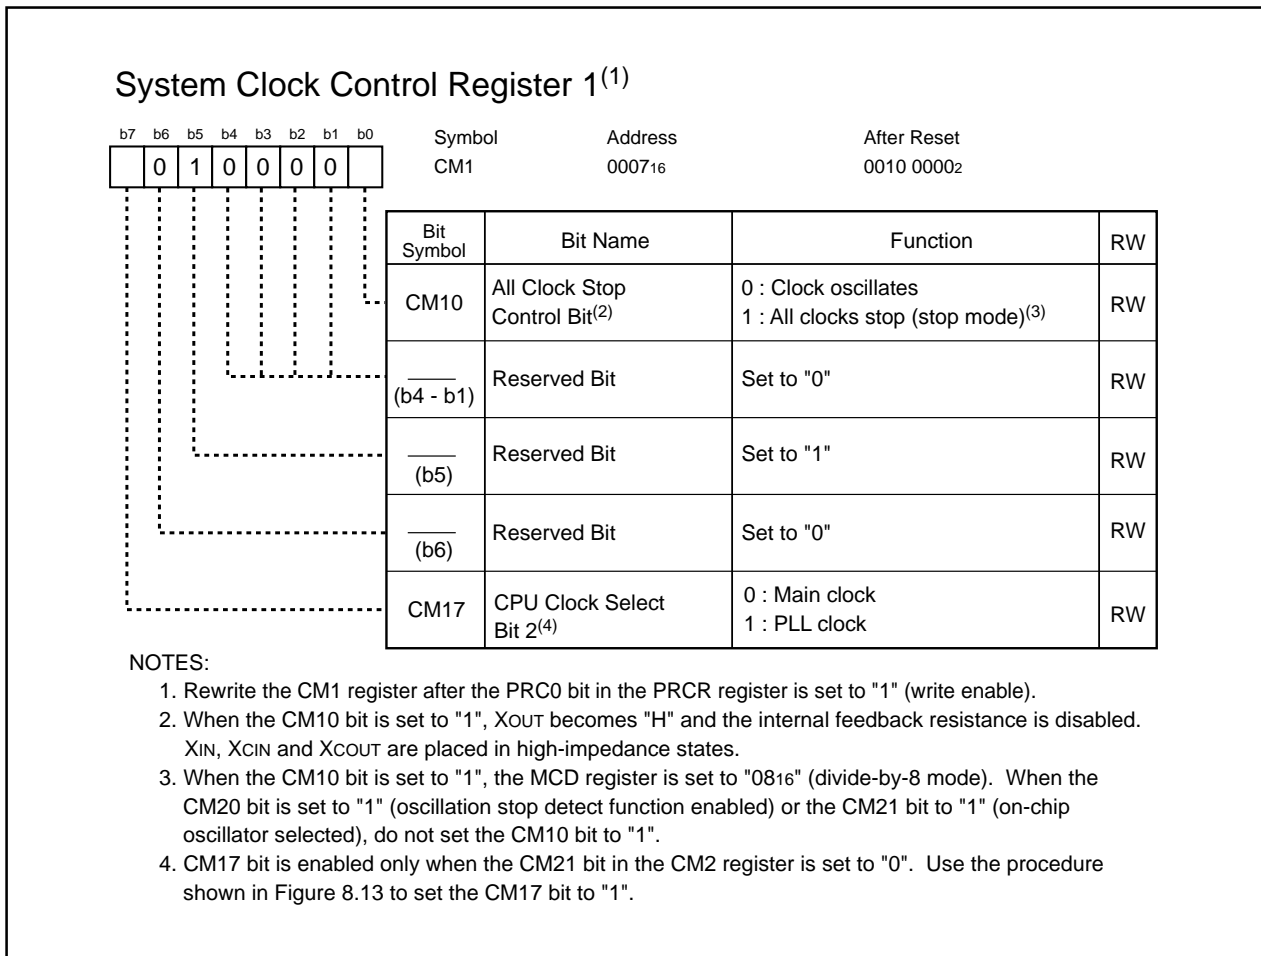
System Clock Control Register 1$^{(1)}$

| b7 | b6 | b5 | b4 | b3 | b2 | b1 | b0 |
|---|---|---|---|---|---|---|---|
| | 0 | 1 | 0 | 0 | 0 | 0 | |

| Symbol | Address | After Reset |
|---|---|---|
| CM1 | $0007_{16}$ | $0010\ 0000_2$ |

| Bit Symbol | Bit Name | Function | RW |
|---|---|---|---|
| CM10 | All Clock Stop Control Bit$^{(2)}$ | 0 : Clock oscillates<br>1 : All clocks stop (stop mode)$^{(3)}$ | RW |
| (b4 - b1) | Reserved Bit | Set to "0" | RW |
| (b5) | Reserved Bit | Set to "1" | RW |
| (b6) | Reserved Bit | Set to "0" | RW |
| CM17 | CPU Clock Select Bit 2$^{(4)}$ | 0 : Main clock<br>1 : PLL clock | RW |

NOTES:
1. Rewrite the CM1 register after the PRC0 bit in the PRCR register is set to "1" (write enable).
2. When the CM10 bit is set to "1", XOUT becomes "H" and the internal feedback resistance is disabled. XIN, XCIN and XCOUT are placed in high-impedance states.
3. When the CM10 bit is set to "1", the MCD register is set to "$08_{16}$" (divide-by-8 mode). When the CM20 bit is set to "1" (oscillation stop detect function enabled) or the CM21 bit to "1" (on-chip oscillator selected), do not set the CM10 bit to "1".
4. CM17 bit is enabled only when the CM21 bit in the CM2 register is set to "0". Use the procedure shown in Figure 8.13 to set the CM17 bit to "1".